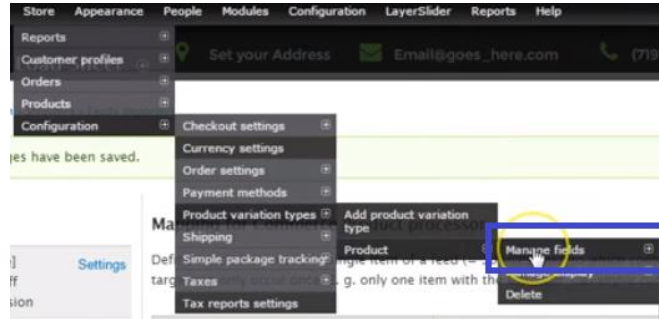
Store Appearance People Modules Configuration LayerSlider Reports Help

Reports
Customer profiles
Orders
Products
Configuration

Set your Address
Email@goes_here.com
(719

ges have been saved.

Checkout settings
Currency settings
Order settings
Payment methods
Product variation types
Shipping
Simple package tracking
Taxes
Tax reports settings

Add product variation type
Product

Manage fields
Manage display
Delete

Ma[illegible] Commerce product processor
Def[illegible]ngle item of a feed
targ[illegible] g. only one item with th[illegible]

]
ff
sion
Settings